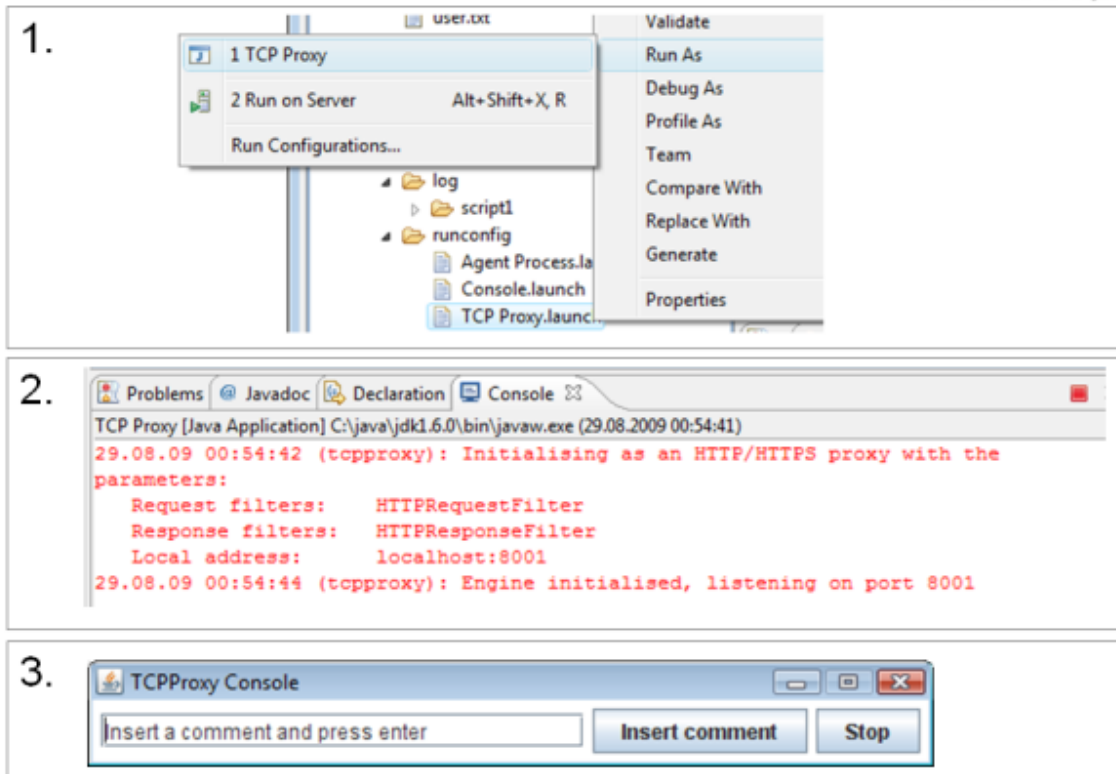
1.

user.txt

1 TCP Proxy

2 Run on Server Alt+Shift+X, R

Run Configurations...

log

script1

runconfig

Agent Process.la

Console.launch

TCP Proxy.launc

Validate

Run As

Debug As

Profile As

Team

Compare With

Replace With

Generate

Properties

2.

Problems | Javadoc | Declaration | Console

TCP Proxy [Java Application] C:\java\jdk1.6.0\bin\javaw.exe (29.08.2009 00:54:41)

29.08.09 00:54:42 (tcpproxy): Initialising as an HTTP/HTTPS proxy with the parameters:

Request filters: HTTPRequestFilter

Response filters: HTTPResponseFilter

Local address: localhost:8001

29.08.09 00:54:44 (tcpproxy): Engine initialised, listening on port 8001

3.

TCPProxy Console

Insert a comment and press enter

Insert comment

Stop